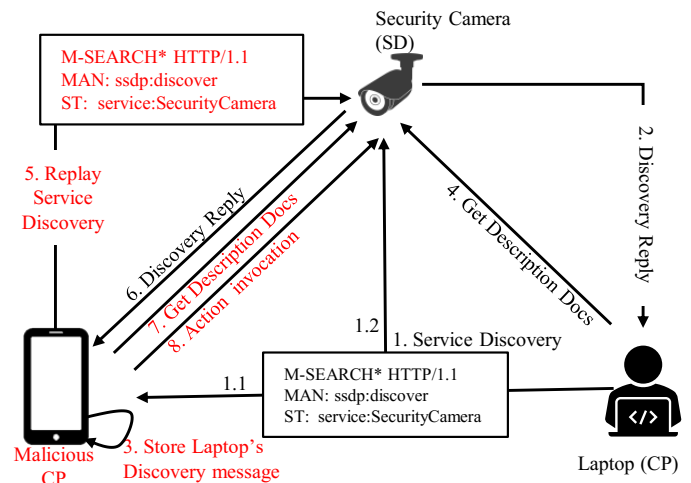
Security Camera (SD)

M-SEARCH* HTTP/1.1
MAN: ssdp:discover
ST: service:SecurityCamera

5. Replay Service Discovery

2. Discovery Reply

6. Discovery Reply

7. Get Description Docs

8. Action invocation

4. Get Description Docs

1.2

1. Service Discovery

1.1

M-SEARCH* HTTP/1.1
MAN: ssdp:discover
ST: service:SecurityCamera

Malicious CP

3. Store Laptop's Discovery message

Laptop (CP)